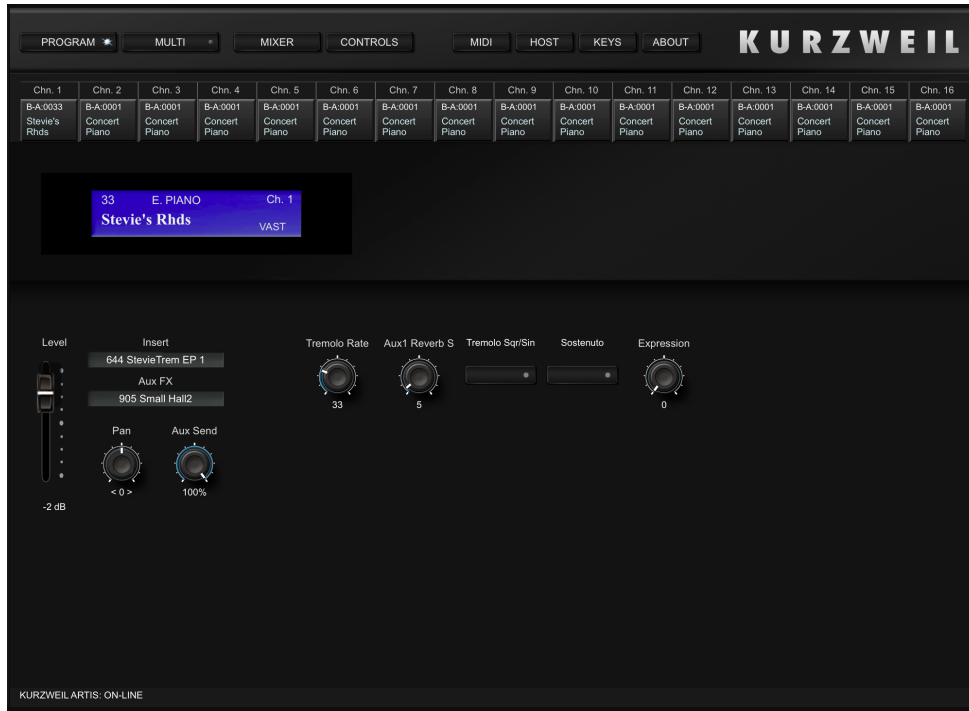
PROGRAM MULTI MIXER CONTROLS MIDI HOST KEYS ABOUT KURZWEIL

| Chn. 1 | Chn. 2 | Chn. 3 | Chn. 4 | Chn. 5 | Chn. 6 | Chn. 7 | Chn. 8 | Chn. 9 | Chn. 10 | Chn. 11 | Chn. 12 | Chn. 13 | Chn. 14 | Chn. 15 | Chn. 16 |
|---|---|---|---|---|---|---|---|---|---|---|---|---|---|---|---|
| B-A:0033 Stevie's Rhds | B-A:0001 Concert Piano | B-A:0001 Concert Piano | B-A:0001 Concert Piano | B-A:0001 Concert Piano | B-A:0001 Concert Piano | B-A:0001 Concert Piano | B-A:0001 Concert Piano | B-A:0001 Concert Piano | B-A:0001 Concert Piano | B-A:0001 Concert Piano | B-A:0001 Concert Piano | B-A:0001 Concert Piano | B-A:0001 Concert Piano | B-A:0001 Concert Piano | B-A:0001 Concert Piano |

33 E. PIANO Ch. 1
Stevie's Rhds VAST

Level
-2 dB

Insert
644 StevieTrem EP 1
Aux FX
905 Small Hall2

Pan
< 0 >
Aux Send
100%

Tremolo Rate
33
Aux1 Reverb S
5
Tremolo Sqr/Sin
Sostenuto
Expression
0

KURZWEIL ARTIS: ON-LINE